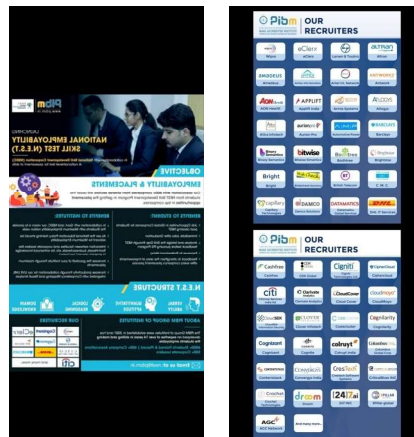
Pibm OUR RECRUITERS

eClerx
L&T
DELOITTE
SUGGEST
AON
APPLIFT
Accops
BARCLAYS
bitwise
Bright
DAMCO
DATAMATICS
DHL

Pibm OUR RECRUITERS

Cashfree
Cognizant
citi
CloudCover
cloudnepa
Cognizant
colruyt
CoinDCX
Cognizant
Cresttech
dream
24|7.ai
AGC
And many more...

Pibm
NATIONAL EMPLOYABILITY SKILL TEST (N.E.S.T)
OBJECTIVE
EMPLOYABILITY & PLACEMENTS
BENEFITS TO INSTITUTES
BENEFITS TO STUDENTS
N.E.S.T STRUCTURE
ABOUT PIBM GROUP OF INSTITUTES
OUR RECRUITERS